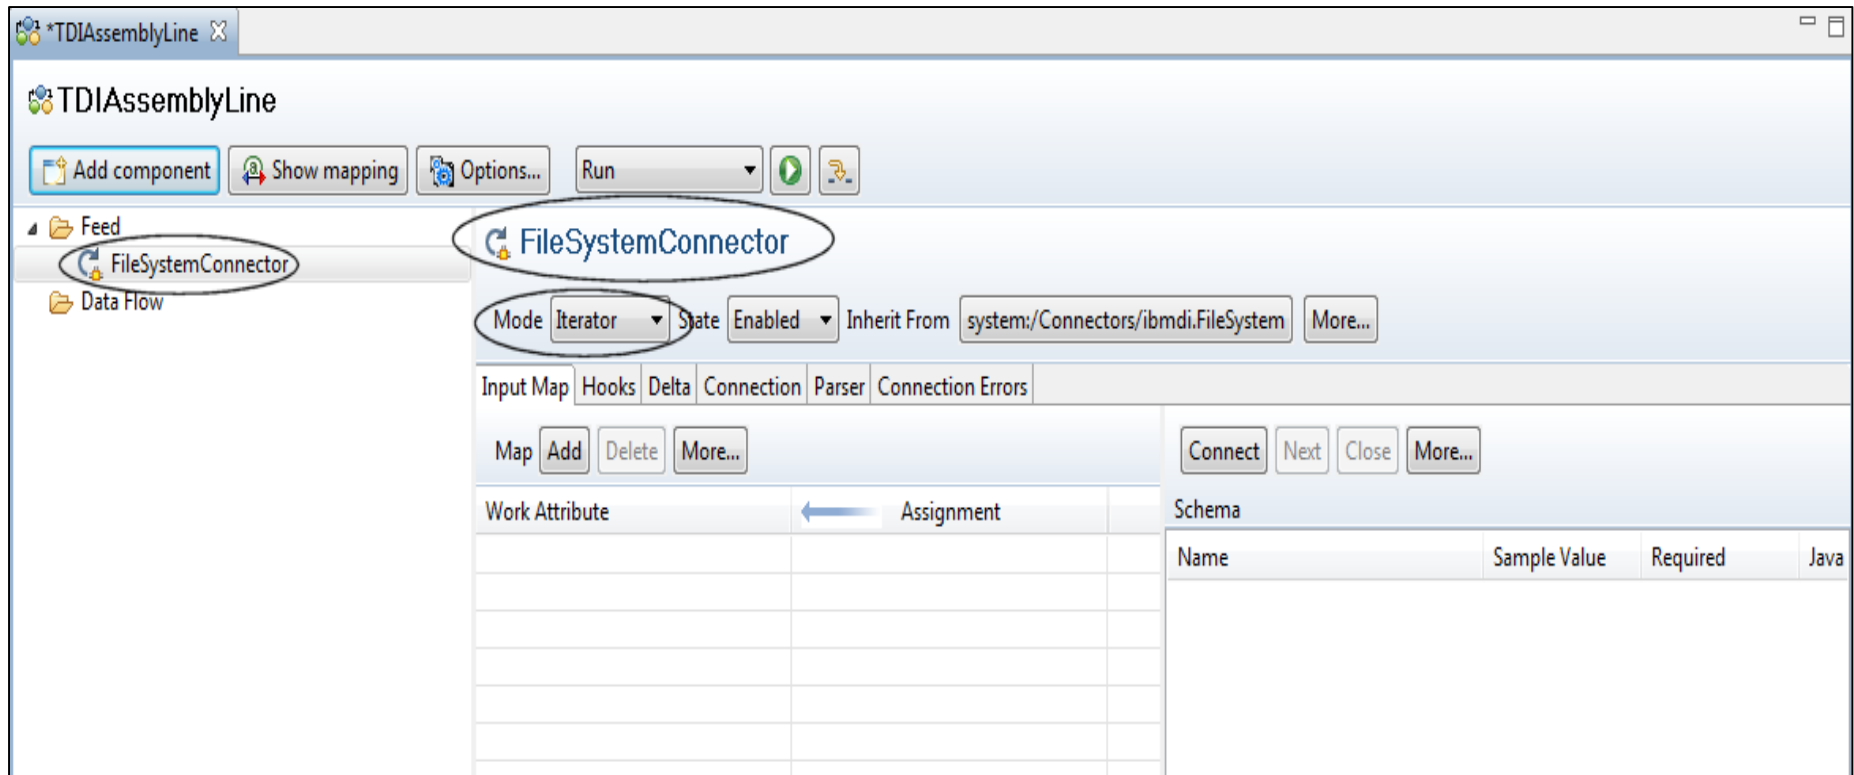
*TDIAssemblyLine

TDIAssemblyLine

Add component | Show mapping | Options... | Run

Feed
FileSystemConnector
Data Flow

FileSystemConnector

Mode Iterator State Enabled Inherit From system:/Connectors/ibmdi.FileSystem More...

Input Map | Hooks | Delta | Connection | Parser | Connection Errors

Map Add Delete More...

Connect Next Close More...

| Work Attribute | Assignment |
|---|---|
| | |

Schema

| Name | Sample Value | Required | Java |
|---|---|---|---|
| | | | |